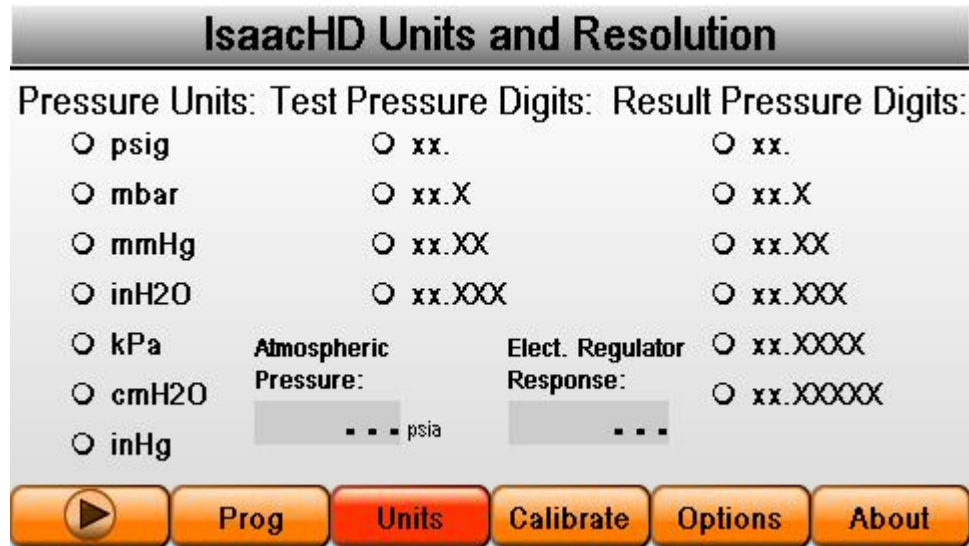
IsaacHD Units and Resolution

Pressure Units:
O psig
O mbar
O mmHg
O inH2O
O kPa
O cmH2O
O inHg

Test Pressure Digits:
O xx.
O xx.X
O xx.XX
O xx.XXX

Result Pressure Digits:
O xx.
O xx.X
O xx.XX
O xx.XXX
O xx.XXXX
O xx.XXXXX

Atmospheric Pressure:
- - - psia

Elect. Regulator Response:
- - -

Prog | Units | Calibrate | Options | About